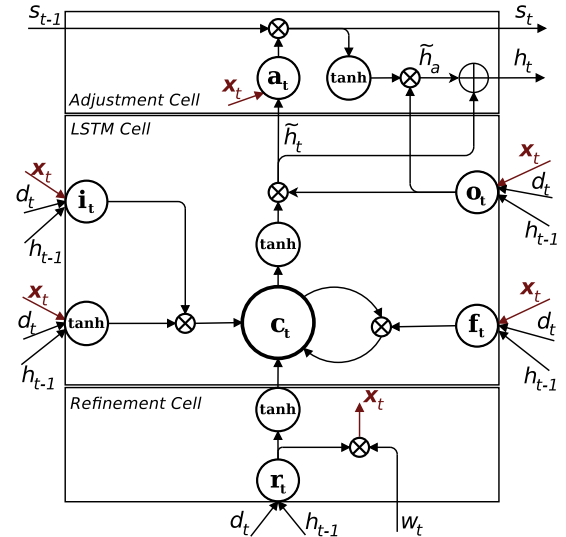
$s_{t-1}$
$s_t$
$\mathbf{x}_t$
$\mathbf{a}_t$
tanh
$\widetilde{h}_a$
$h_t$
Adjustment Cell
LSTM Cell
$\widetilde{h}_t$
$\mathbf{x}_t$
$d_t$
$\mathbf{i}_t$
$h_{t-1}$
$\mathbf{x}_t$
$\mathbf{o}_t$
$d_t$
$h_{t-1}$
tanh
$\mathbf{x}_t$
$d_t$
tanh
$\mathbf{c}_t$
$\mathbf{f}_t$
$h_{t-1}$
$\mathbf{x}_t$
$d_t$
$h_{t-1}$
Refinement Cell
tanh
$\mathbf{x}_t$
$\mathbf{r}_t$
$d_t$
$h_{t-1}$
$w_t$